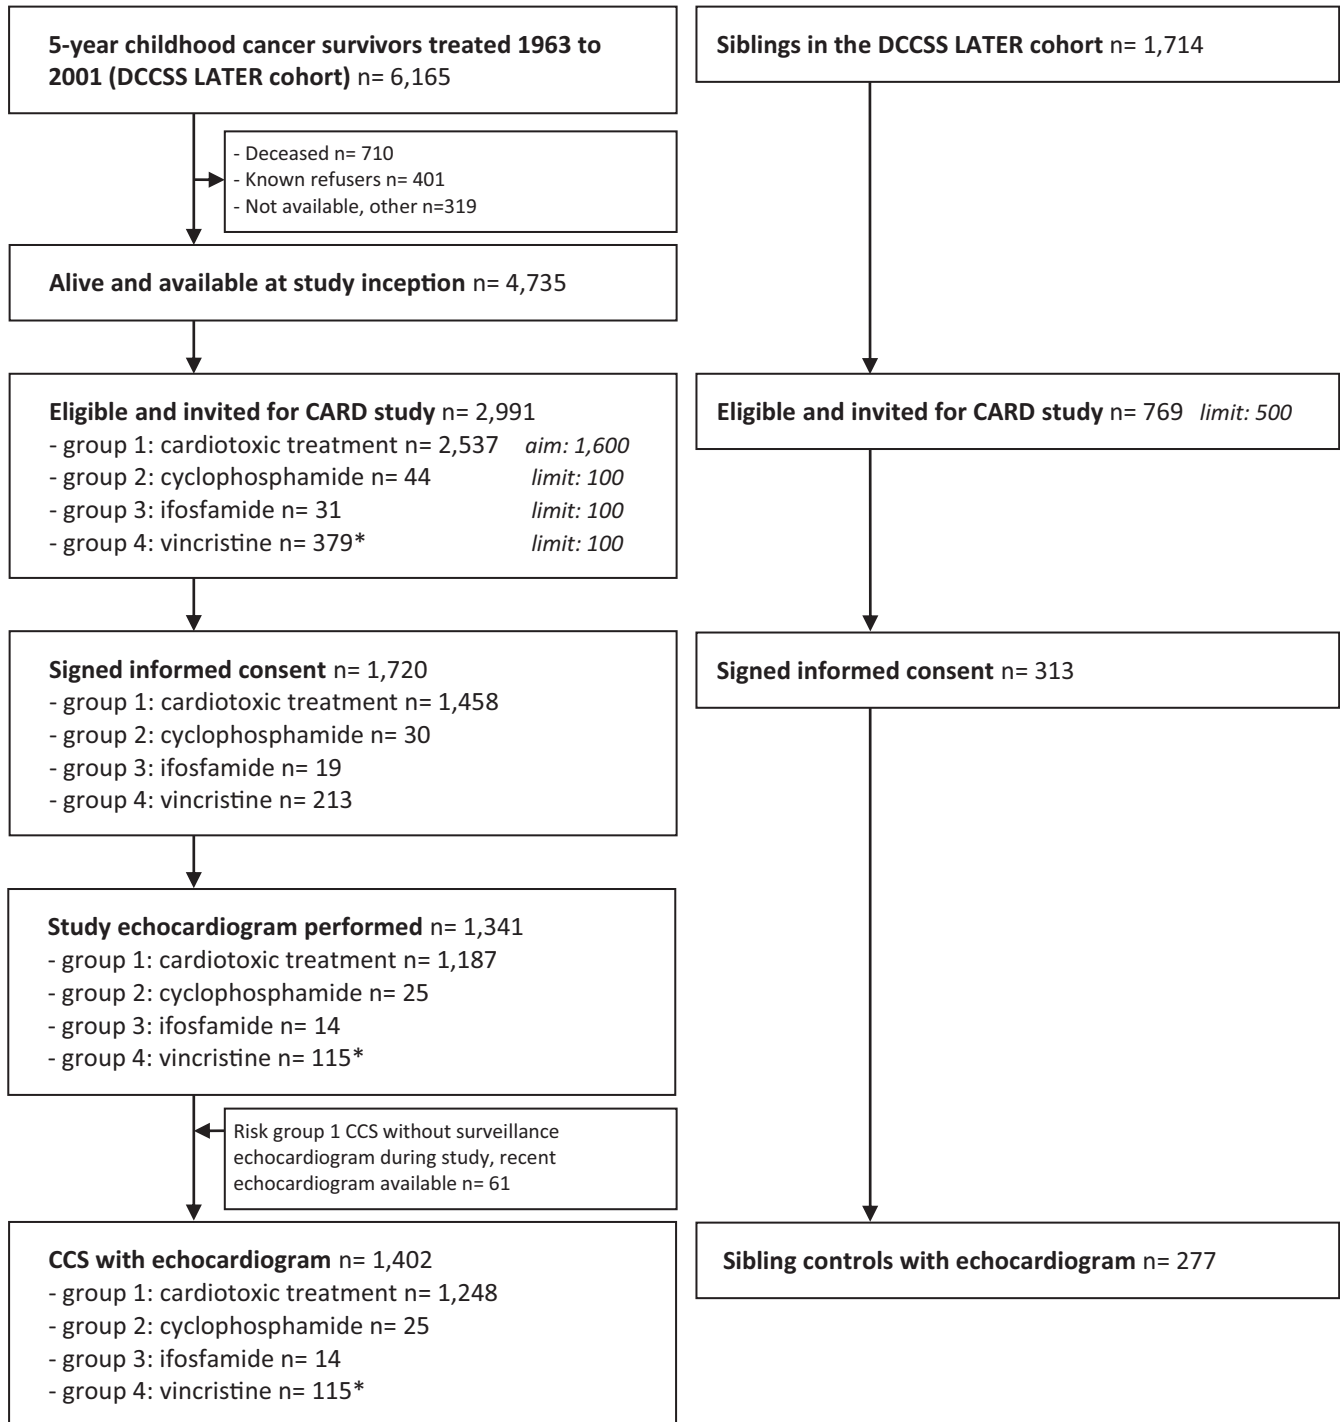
5-year childhood cancer survivors treated 1963 to 2001 (DCCSS LATER cohort) n= 6,165

- Deceased n= 710
- Known refusers n= 401
- Not available, other n=319

Alive and available at study inception n= 4,735

Eligible and invited for CARD study n= 2,991
- group 1: cardiotoxic treatment n= 2,537 aim: 1,600
- group 2: cyclophosphamide n= 44 limit: 100
- group 3: ifosfamide n= 31 limit: 100
- group 4: vincristine n= 379* limit: 100

Signed informed consent n= 1,720
- group 1: cardiotoxic treatment n= 1,458
- group 2: cyclophosphamide n= 30
- group 3: ifosfamide n= 19
- group 4: vincristine n= 213

Study echocardiogram performed n= 1,341
- group 1: cardiotoxic treatment n= 1,187
- group 2: cyclophosphamide n= 25
- group 3: ifosfamide n= 14
- group 4: vincristine n= 115*

Risk group 1 CCS without surveillance echocardiogram during study, recent echocardiogram available n= 61

CCS with echocardiogram n= 1,402
- group 1: cardiotoxic treatment n= 1,248
- group 2: cyclophosphamide n= 25
- group 3: ifosfamide n= 14
- group 4: vincristine n= 115*

Siblings in the DCCSS LATER cohort n= 1,714

Eligible and invited for CARD study n= 769 limit: 500

Signed informed consent n= 313

Sibling controls with echocardiogram n= 277